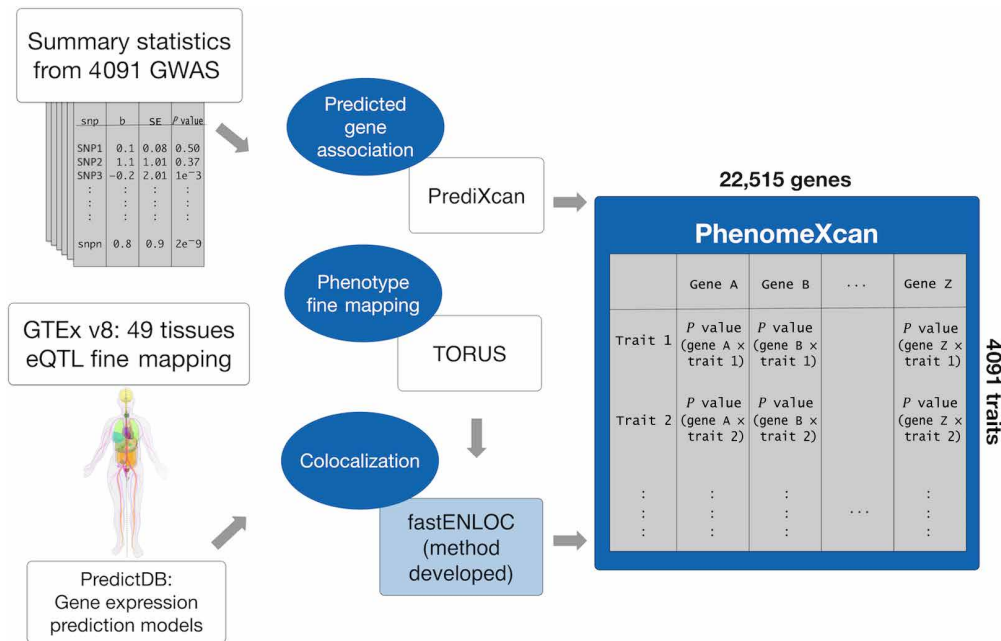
Summary statistics from 4091 GWAS

| snp | b | SE | P value |
|---|---|---|---|
| SNP1 | 0.1 | 0.08 | 0.50 |
| SNP2 | 1.1 | 1.01 | 0.37 |
| SNP3 | −0.2 | 2.01 | 1e−3 |
| : | : | : | : |
| : | : | : | : |
| : | : | : | : |
| snpn | 0.8 | 0.9 | 2e−9 |

GTEx v8: 49 tissues eQTL fine mapping

PredictDB: Gene expression prediction models

Predicted gene association

PrediXcan

Phenotype fine mapping

TORUS

Colocalization

fastENLOC (method developed)

22,515 genes

PhenomeXcan

4091 traits

| | Gene A | Gene B | ··· | Gene Z |
|---|---|---|---|---|
| Trait 1 | $P$ value (gene A × trait 1) | $P$ value (gene B × trait 1) | | $P$ value (gene Z × trait 1) |
| Trait 2 | $P$ value (gene A × trait 2) | $P$ value (gene B × trait 2) | | $P$ value (gene Z × trait 2) |
| ⋮ | ⋮ | ⋮ | ··· | ⋮ |